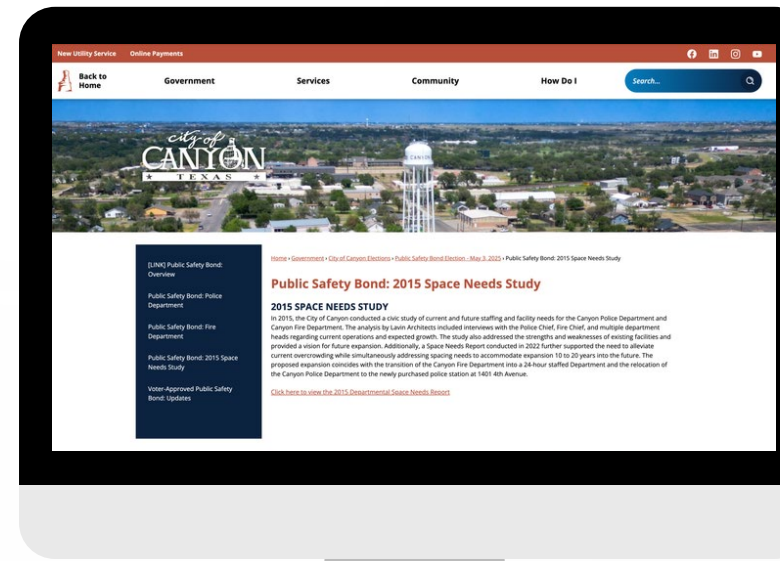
New Utility Service Online Payments

Back to Home

Government Services Community How Do I

Search...

City of CANYON TEXAS

CANYON

[LINK] Public Safety Bond: Overview

Public Safety Bond: Police Department

Public Safety Bond: Fire Department

Public Safety Bond: 2015 Space Needs Study

Voter-Approved Public Safety Bond: Updates

Home › Government › City of Canyon Elections › Public Safety Bond Election - May 3, 2025 › Public Safety Bond: 2015 Space Needs Study

Public Safety Bond: 2015 Space Needs Study

2015 SPACE NEEDS STUDY

In 2015, the City of Canyon conducted a civic study of current and future staffing and facility needs for the Canyon Police Department and Canyon Fire Department. The analysis by Lavin Architects included interviews with the Police Chief, Fire Chief, and multiple department heads regarding current operations and expected growth. The study also addressed the strengths and weaknesses of existing facilities and provided a vision for future expansion. Additionally, a Space Needs Report conducted in 2022 further supported the need to alleviate current overcrowding while simultaneously addressing spacing needs to accommodate expansion 10 to 20 years into the future. The proposed expansion coincides with the transition of the Canyon Fire Department into a 24-hour staffed Department and the relocation of the Canyon Police Department to the newly purchased police station at 1401 4th Avenue.

Click here to view the 2015 Departmental Space Needs Report